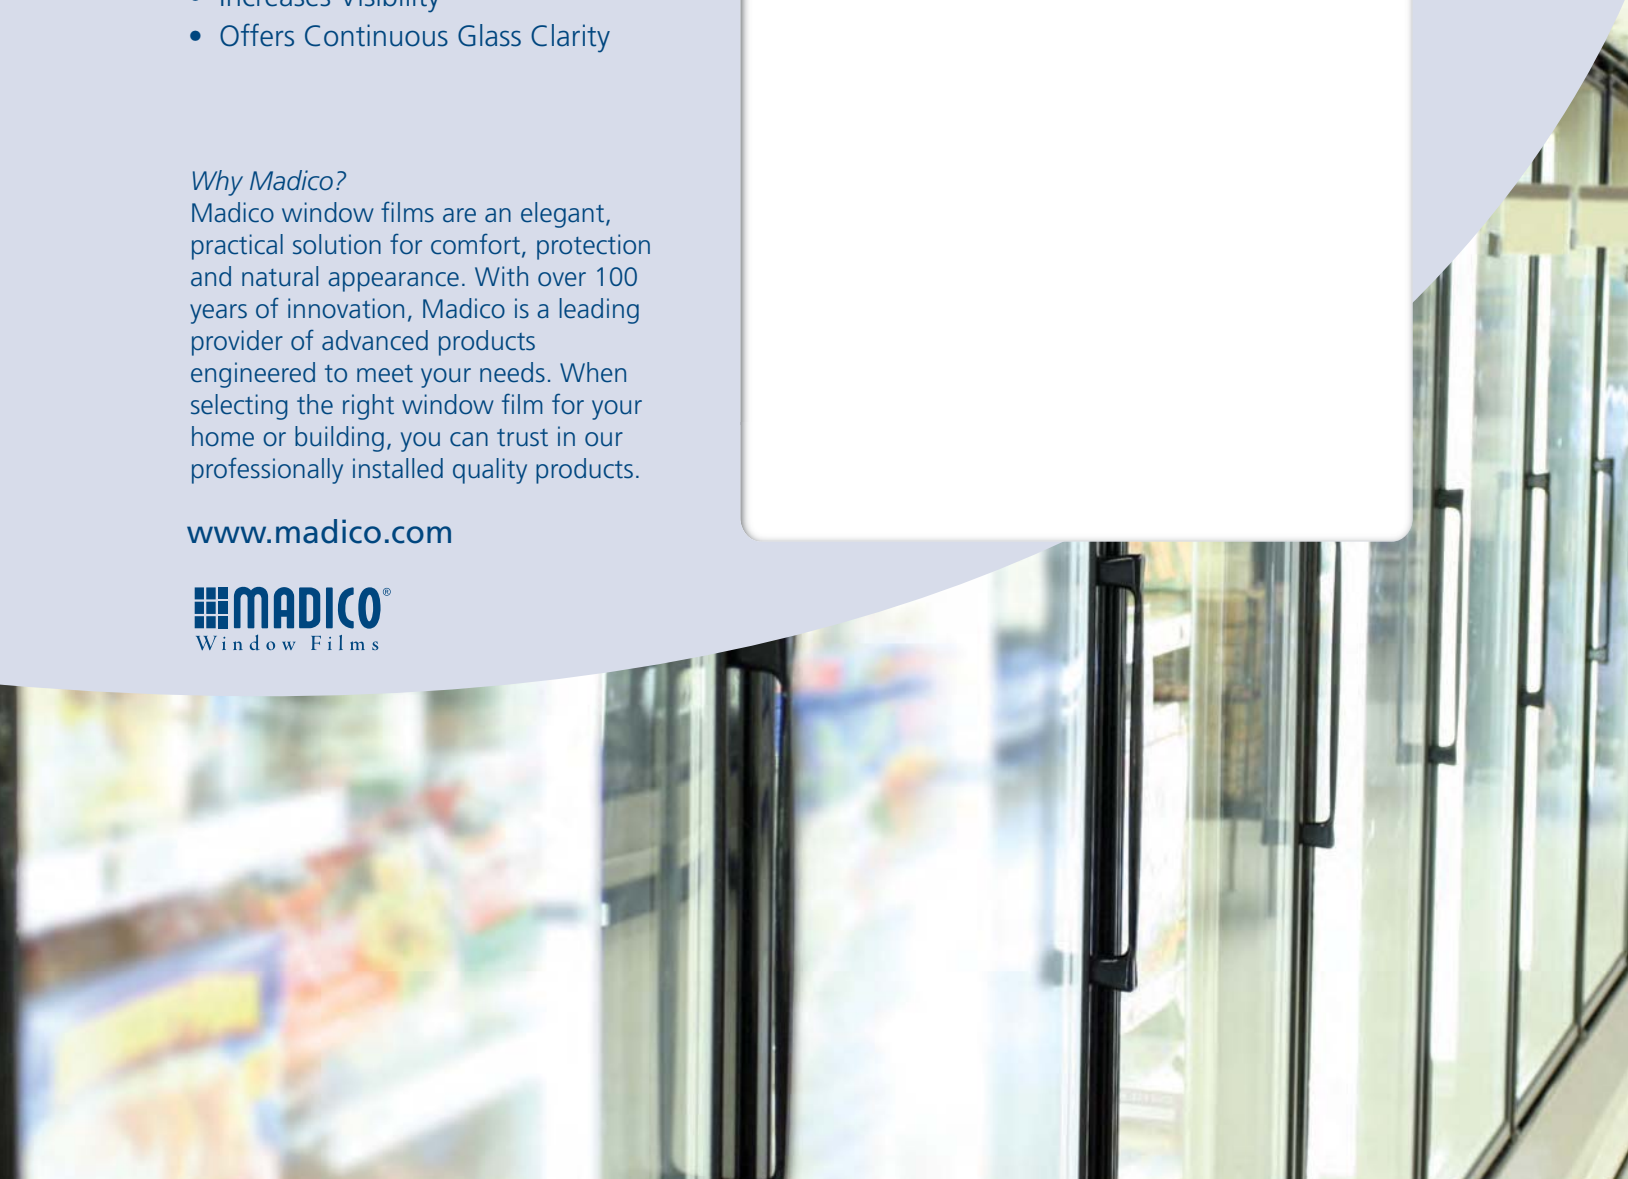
• Increases Visibility
• Offers Continuous Glass Clarity

Why Madico?
Madico window films are an elegant, practical solution for comfort, protection and natural appearance. With over 100 years of innovation, Madico is a leading provider of advanced products engineered to meet your needs. When selecting the right window film for your home or building, you can trust in our professionally installed quality products.

www.madico.com

MADICO®
Window Films